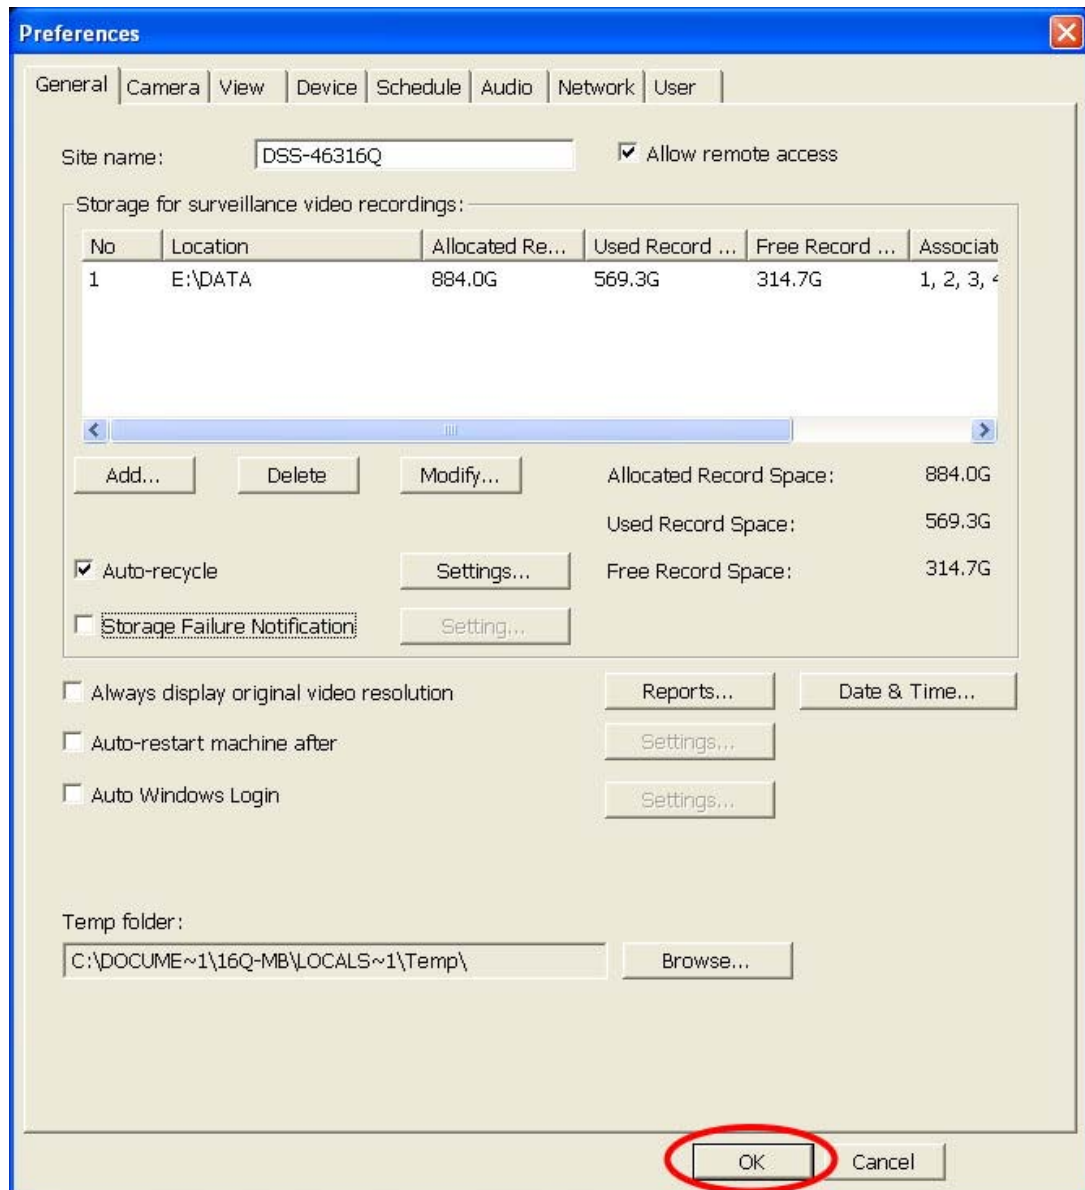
Preferences

General | Camera | View | Device | Schedule | Audio | Network | User

Site name: DSS-46316Q

Allow remote access

Storage for surveillance video recordings:

| No | Location | Allocated Re... | Used Record ... | Free Record ... | Associat |
|---|---|---|---|---|---|
| 1 | E:\DATA | 884.0G | 569.3G | 314.7G | 1, 2, 3, |

Add... Delete Modify...

Allocated Record Space: 884.0G

Used Record Space: 569.3G

Auto-recycle Settings...

Free Record Space: 314.7G

Storage Failure Notification Setting...

Always display original video resolution

Reports... Date & Time...

Auto-restart machine after Settings...

Auto Windows Login Settings...

Temp folder:

C:\DOCUME~1\16Q-MB\LOCALS~1\Temp\

Browse...

OK Cancel